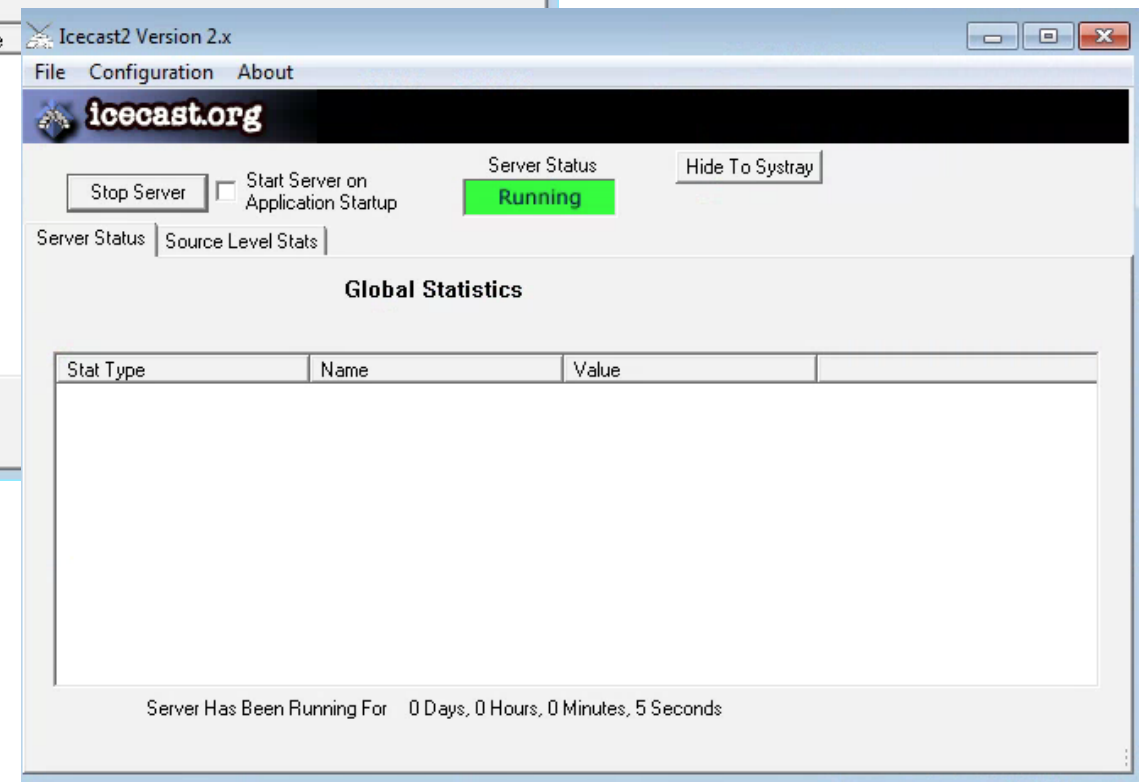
Icecast2 Version 2.x

File Configuration About

icecast.org

Stop Server

Start Server on Application Startup

Server Status

Running

Hide To Systray

Server Status | Source Level Stats

Global Statistics

| Stat Type | Name | Value | |
|---|---|---|---|

Server Has Been Running For 0 Days, 0 Hours, 0 Minutes, 5 Seconds